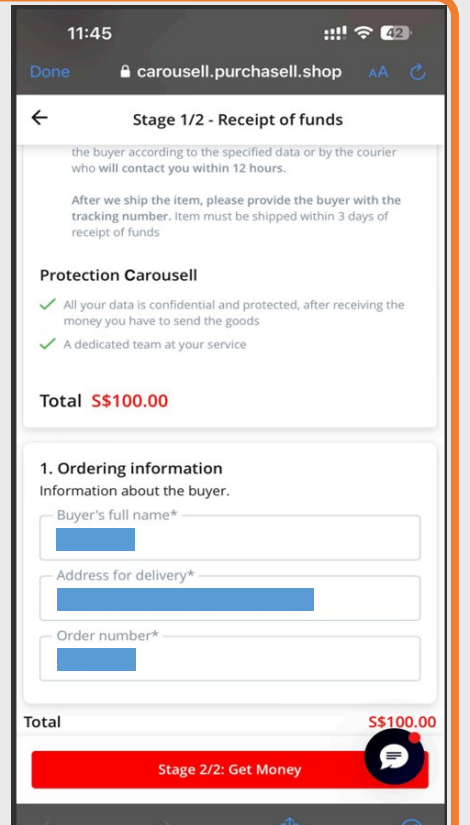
11:45

42

Done carousell.purchasell.shop AA

Stage 1/2 - Receipt of funds

the buyer according to the specified data or by the courier who will contact you within 12 hours.

After we ship the item, please provide the buyer with the tracking number. Item must be shipped within 3 days of receipt of funds

Protection Carousell

All your data is confidential and protected, after receiving the money you have to send the goods

A dedicated team at your service

Total S$100.00

1. Ordering information

Information about the buyer.

Buyer's full name*

Address for delivery*

Order number*

Total S$100.00

Stage 2/2: Get Money